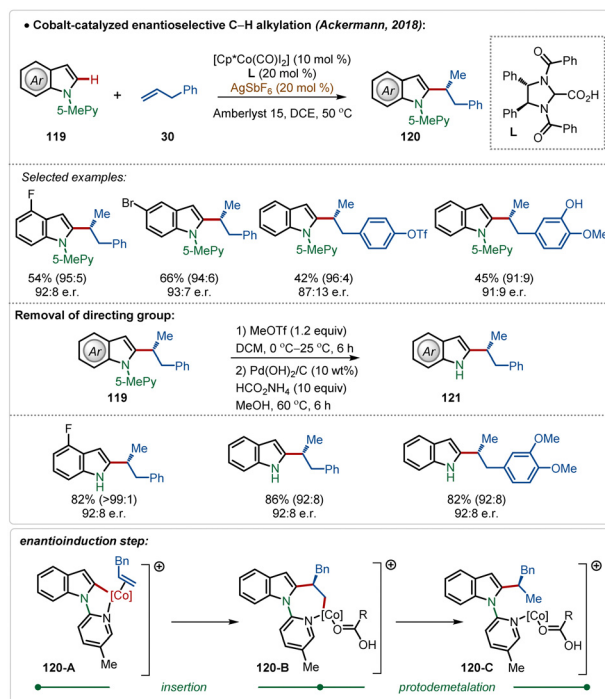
• Cobalt-catalyzed enantioselective C–H alkylation (Ackermann, 2018):

[Cp*Co(CO)I$_2$] (10 mol %)
L (20 mol %)
AgSbF$_6$ (20 mol %)
Amberlyst 15, DCE, 50 °C

Ar
H
N
5-MePy
119
+
Ph
30

Ar
Me
N
5-MePy
Ph
120

O
Ph
N
Ph
N
CO$_2$H
O
L

Selected examples:

F
N
5-MePy
Me
Ph
54% (95:5)
92:8 e.r.

Br
N
5-MePy
Me
Ph
66% (94:6)
93:7 e.r.

N
5-MePy
Me
OTf
42% (96:4)
87:13 e.r.

N
5-MePy
Me
OH
OMe
45% (91:9)
91:9 e.r.

Removal of directing group:

Ar
N
5-MePy
Me
Ph
119

1) MeOTf (1.2 equiv)
DCM, 0 °C–25 °C, 6 h
2) Pd(OH)$_2$/C (10 wt%)
HCO$_2$NH$_4$ (10 equiv)
MeOH, 60 °C, 6 h

Ar
N
H
Me
Ph
121

F
N
H
Me
Ph
82% (>99:1)
92:8 e.r.

N
H
Me
Ph
86% (92:8)
92:8 e.r.

N
H
Me
OMe
OMe
82% (92:8)
92:8 e.r.

enantioinduction step:

Bn
[Co]
N
N
Me
120-A
⊕

Bn
[Co]
N
N
O
R
O
OH
Me
120-B
⊕

Bn
N
[Co]
N
O
R
O
OH
Me
120-C
⊕

insertion
protodemetalation